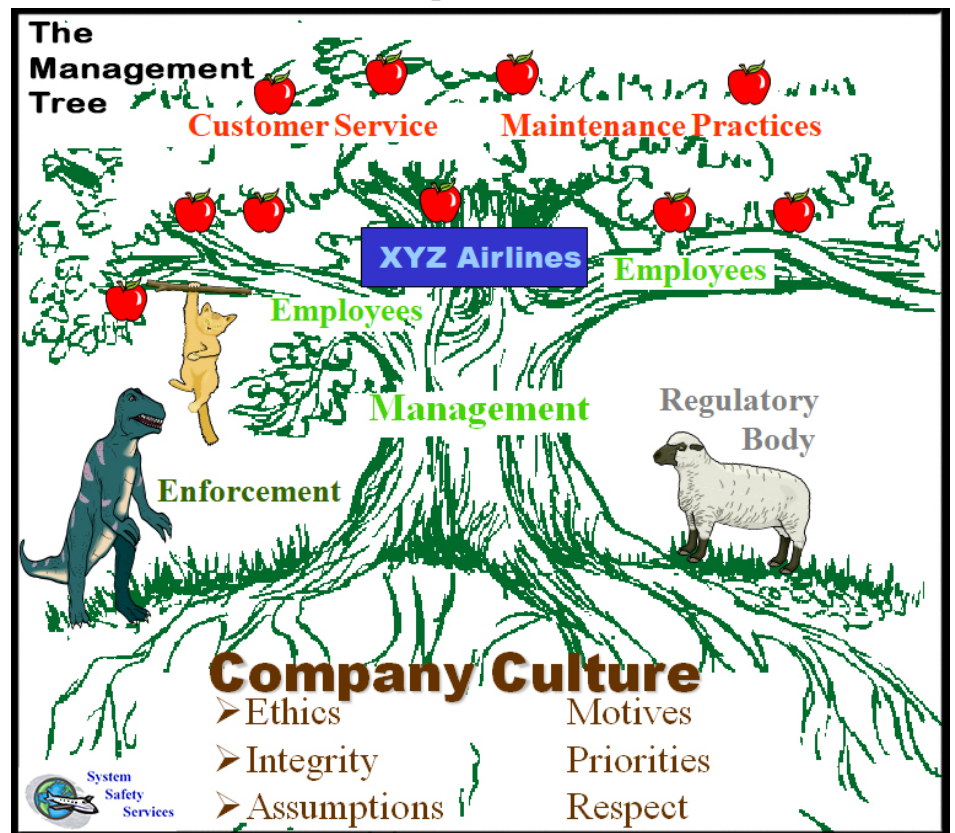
The Management Tree

Customer Service

Maintenance Practices

XYZ Airlines

Employees

Employees

Management

Regulatory Body

Enforcement

Company Culture

➢Ethics
➢Integrity
➢Assumptions

Motives
Priorities
Respect

System Safety Services